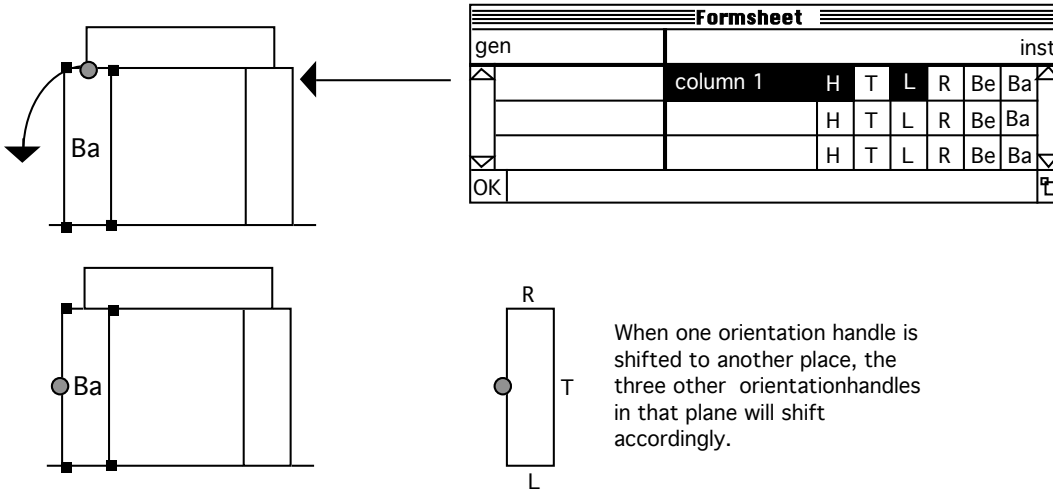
Ba

Formsheet

| gen | inst |
|---|---|
| | column 1 H T L R Be Ba |
| | H T L R Be Ba |
| | H T L R Be Ba |

OK

Ba

R

T

L

When one orientation handle is shifted to another place, the three other orientationhandles in that plane will shift accordingly.